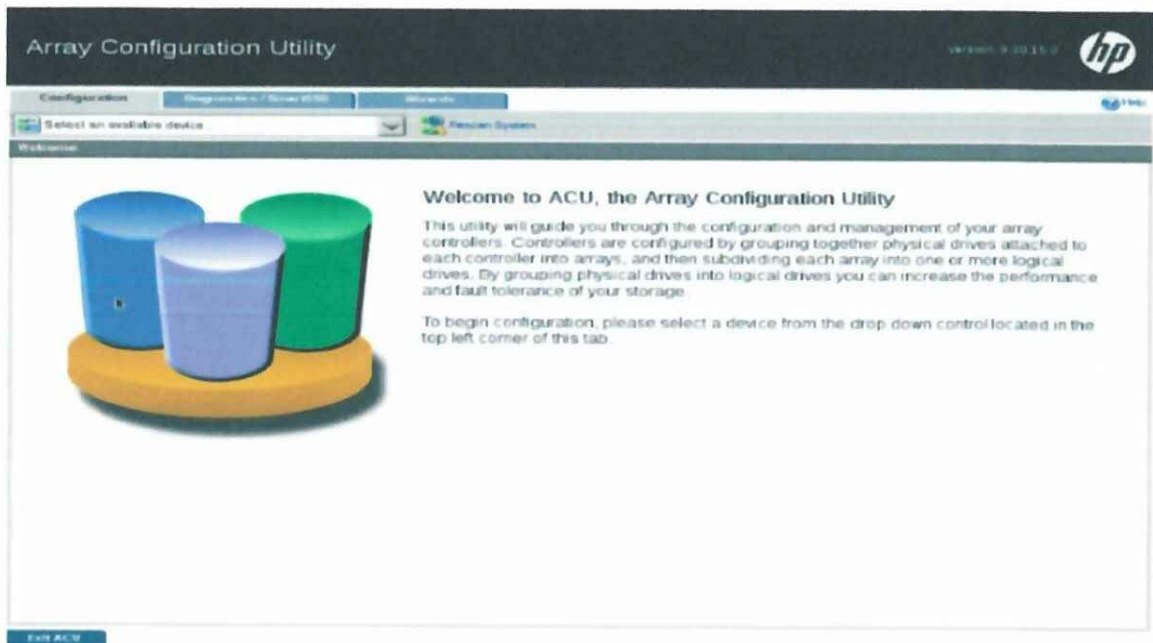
Array Configuration Utility

Version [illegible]

hp

Configuration | Diagnostics / SmartSSD | Wizards

Help

Select an available device

Rescan System

Welcome

Welcome to ACU, the Array Configuration Utility

This utility will guide you through the configuration and management of your array controllers. Controllers are configured by grouping together physical drives attached to each controller into arrays, and then subdividing each array into one or more logical drives. By grouping physical drives into logical drives you can increase the performance and fault tolerance of your storage.

To begin configuration, please select a device from the drop down control located in the top left corner of this tab.

Exit ACU